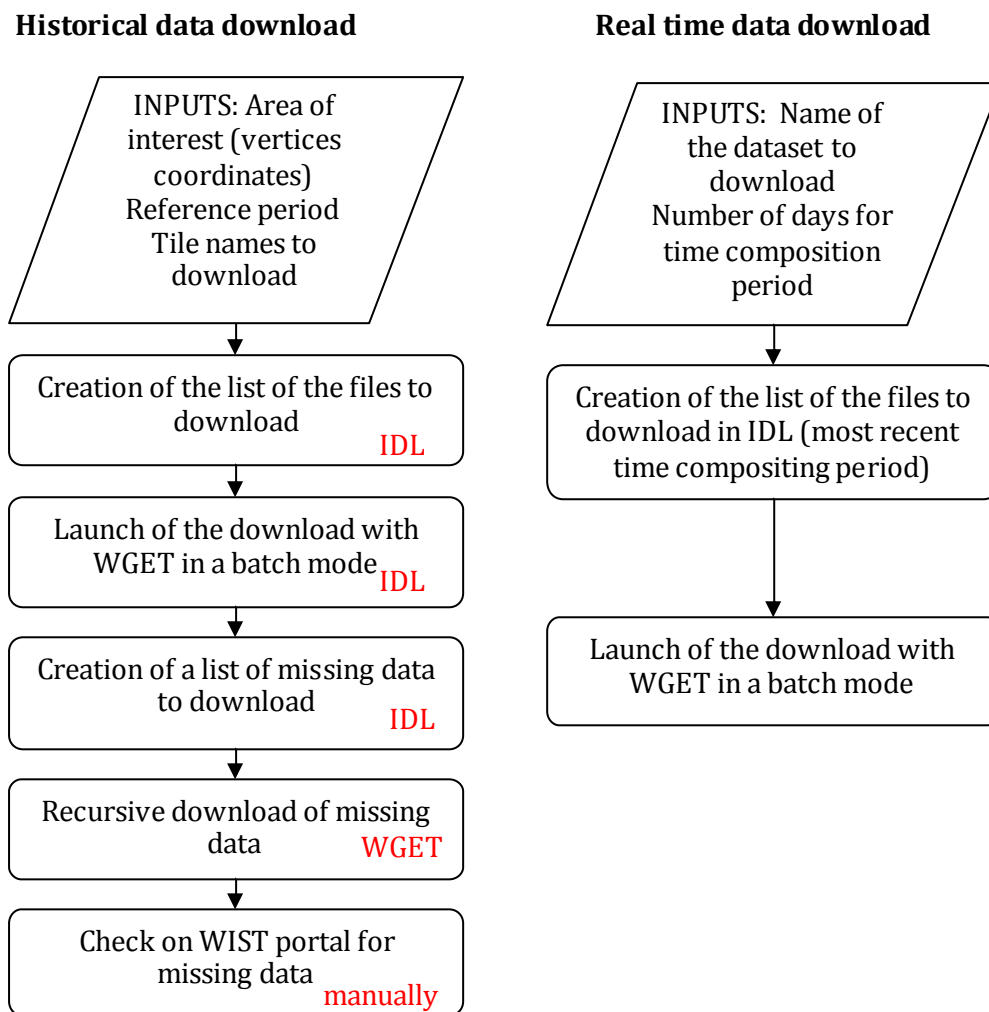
**Historical data download**

INPUTS: Area of interest (vertices coordinates)
Reference period
Tile names to download

Creation of the list of the files to download
IDL

Launch of the download with WGET in a batch mode
IDL

Creation of a list of missing data to download
IDL

Recursive download of missing data
WGET

Check on WIST portal for missing data
manually

**Real time data download**

INPUTS: Name of the dataset to download
Number of days for time composition period

Creation of the list of the files to download in IDL (most recent time compositing period)

Launch of the download with WGET in a batch mode